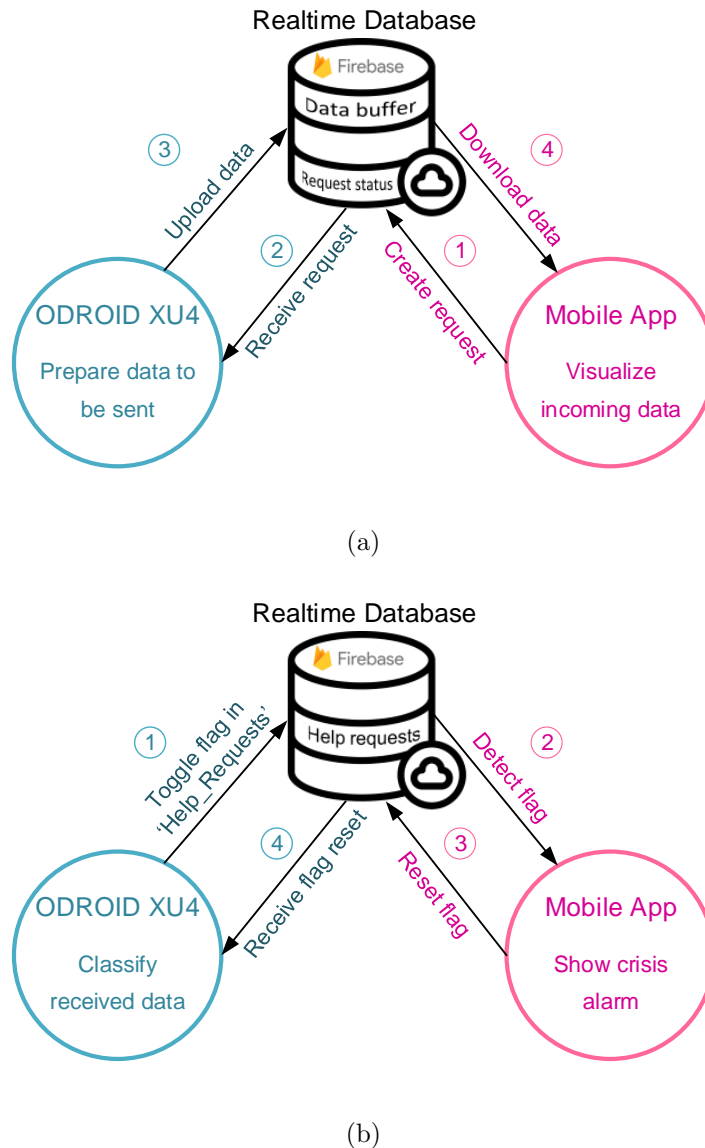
Realtime Database

Firebase

Data buffer

Request status

3

Upload data

2

Receive request

1

Create request

4

Download data

ODROID XU4

Prepare data to be sent

Mobile App

Visualize incoming data

(a)

Realtime Database

Firebase

Help requests

1

Toggle flag in 'Help_Requests'

4

Receive flag reset

3

Reset flag

2

Detect flag

ODROID XU4

Classify received data

Mobile App

Show crisis alarm

(b)